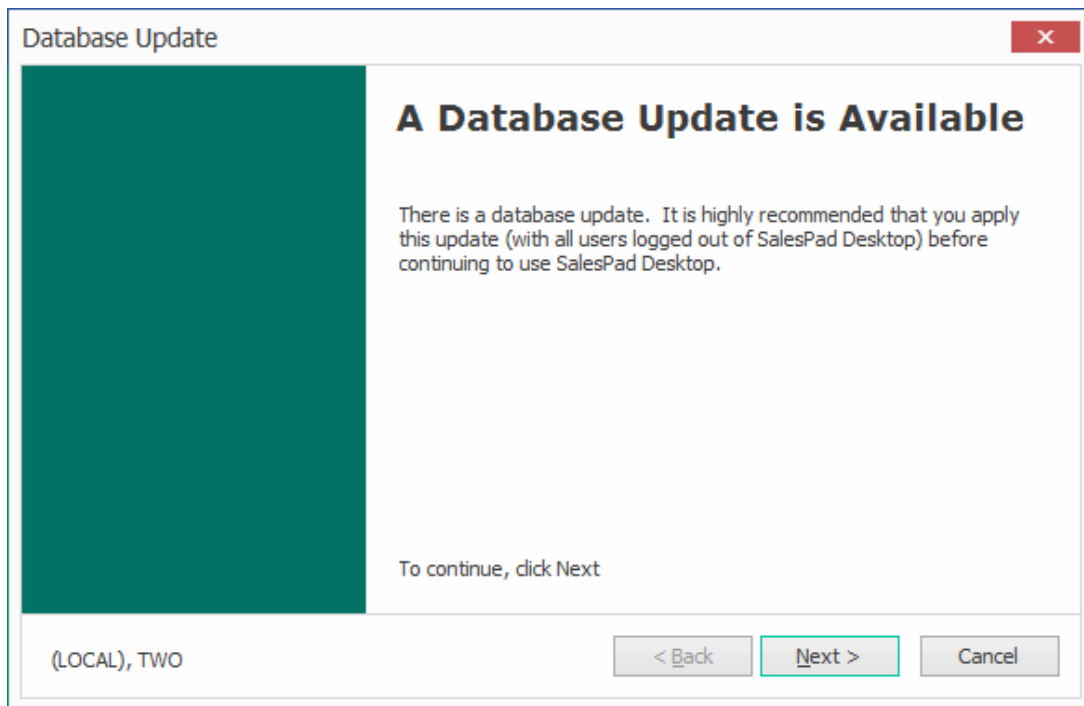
Database Update

×

A Database Update is Available

There is a database update. It is highly recommended that you apply this update (with all users logged out of SalesPad Desktop) before continuing to use SalesPad Desktop.

To continue, click Next

(LOCAL), TWO

< Back

Next >

Cancel